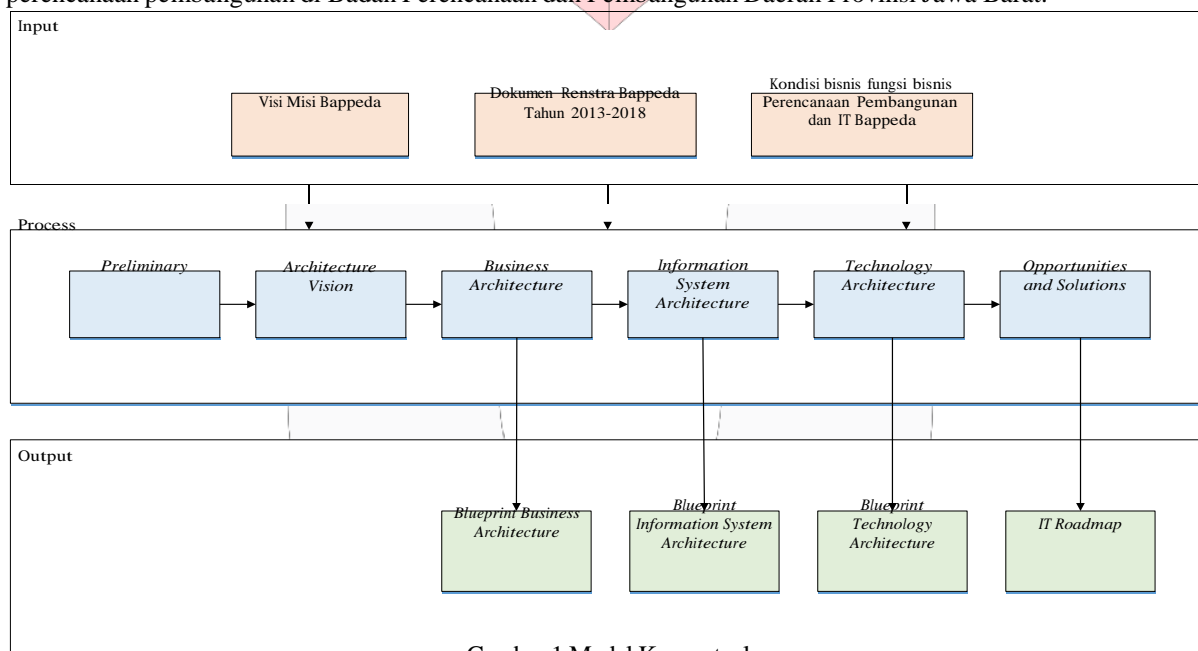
perencanaan pembangunan di Badan Perencanaan dan Pembangunan Daerah Provinsi Jawa Barat.

Input

Visi Misi Bappeda

Dokumen Renstra Bappeda Tahun 2013-2018

Kondisi bisnis fungsi bisnis Perencanaan Pembangunan dan IT Bappeda

Process

*Preliminary*

*Architecture Vision*

*Business Architecture*

*Information System Architecture*

*Technology Architecture*

*Opportunities and Solutions*

Output

*Blueprint Business Architecture*

*Blueprint Information System Architecture*

*Blueprint Technology Architecture*

*IT Roadmap*

Gambar 1 Model Konseptual